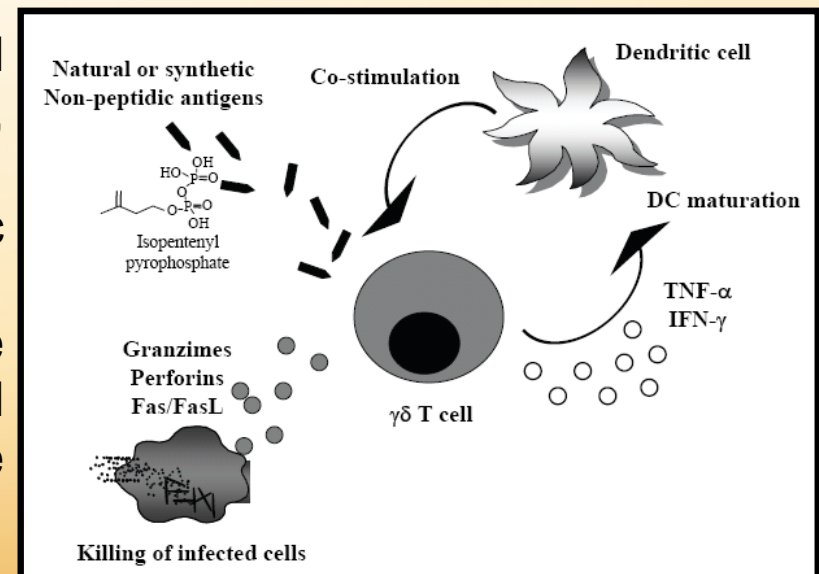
Natural or synthetic Non-peptidic antigens

Co-stimulation

Dendritic cell

HO OH P=O O O-P=O OH

Isopentenyl pyrophosphate

DC maturation

TNF-α
IFN-γ

Granzimes
Perforins
Fas/FasL

γδ T cell

Killing of infected cells